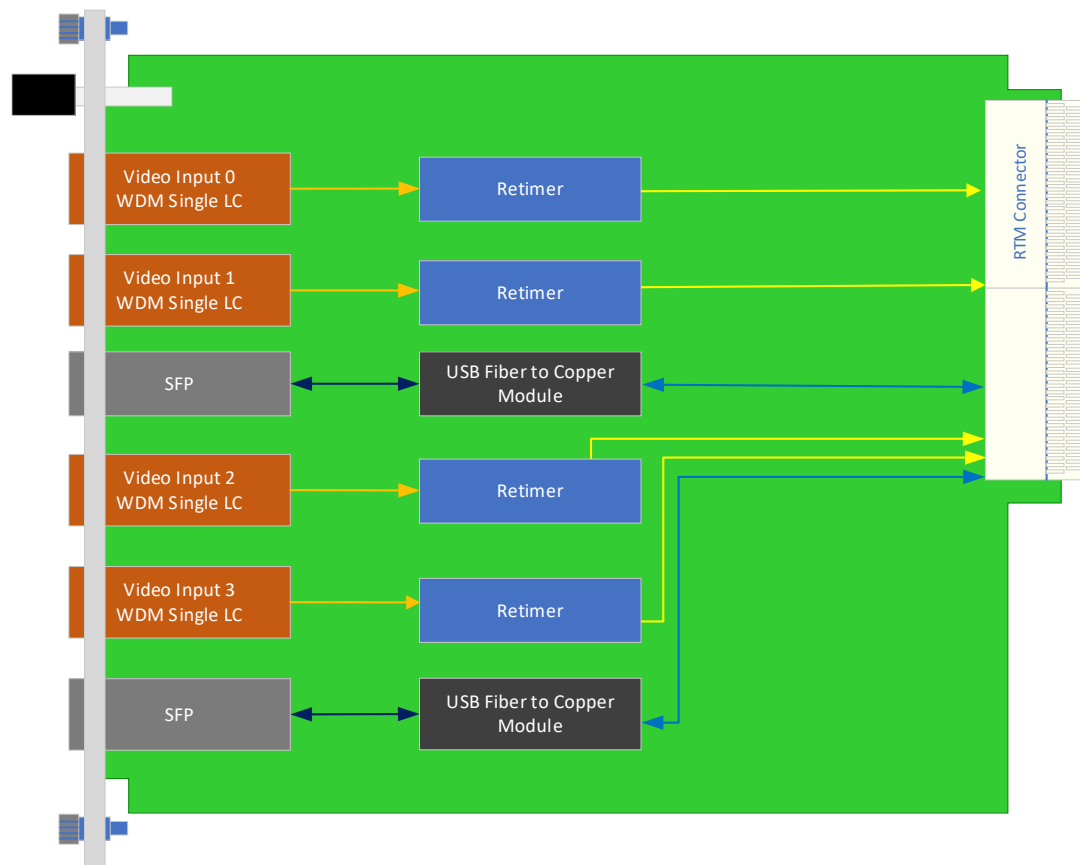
Video Input 0
WDM Single LC

Retimer

RTM Connector

Video Input 1
WDM Single LC

Retimer

SFP

USB Fiber to Copper Module

Video Input 2
WDM Single LC

Retimer

Video Input 3
WDM Single LC

Retimer

SFP

USB Fiber to Copper Module